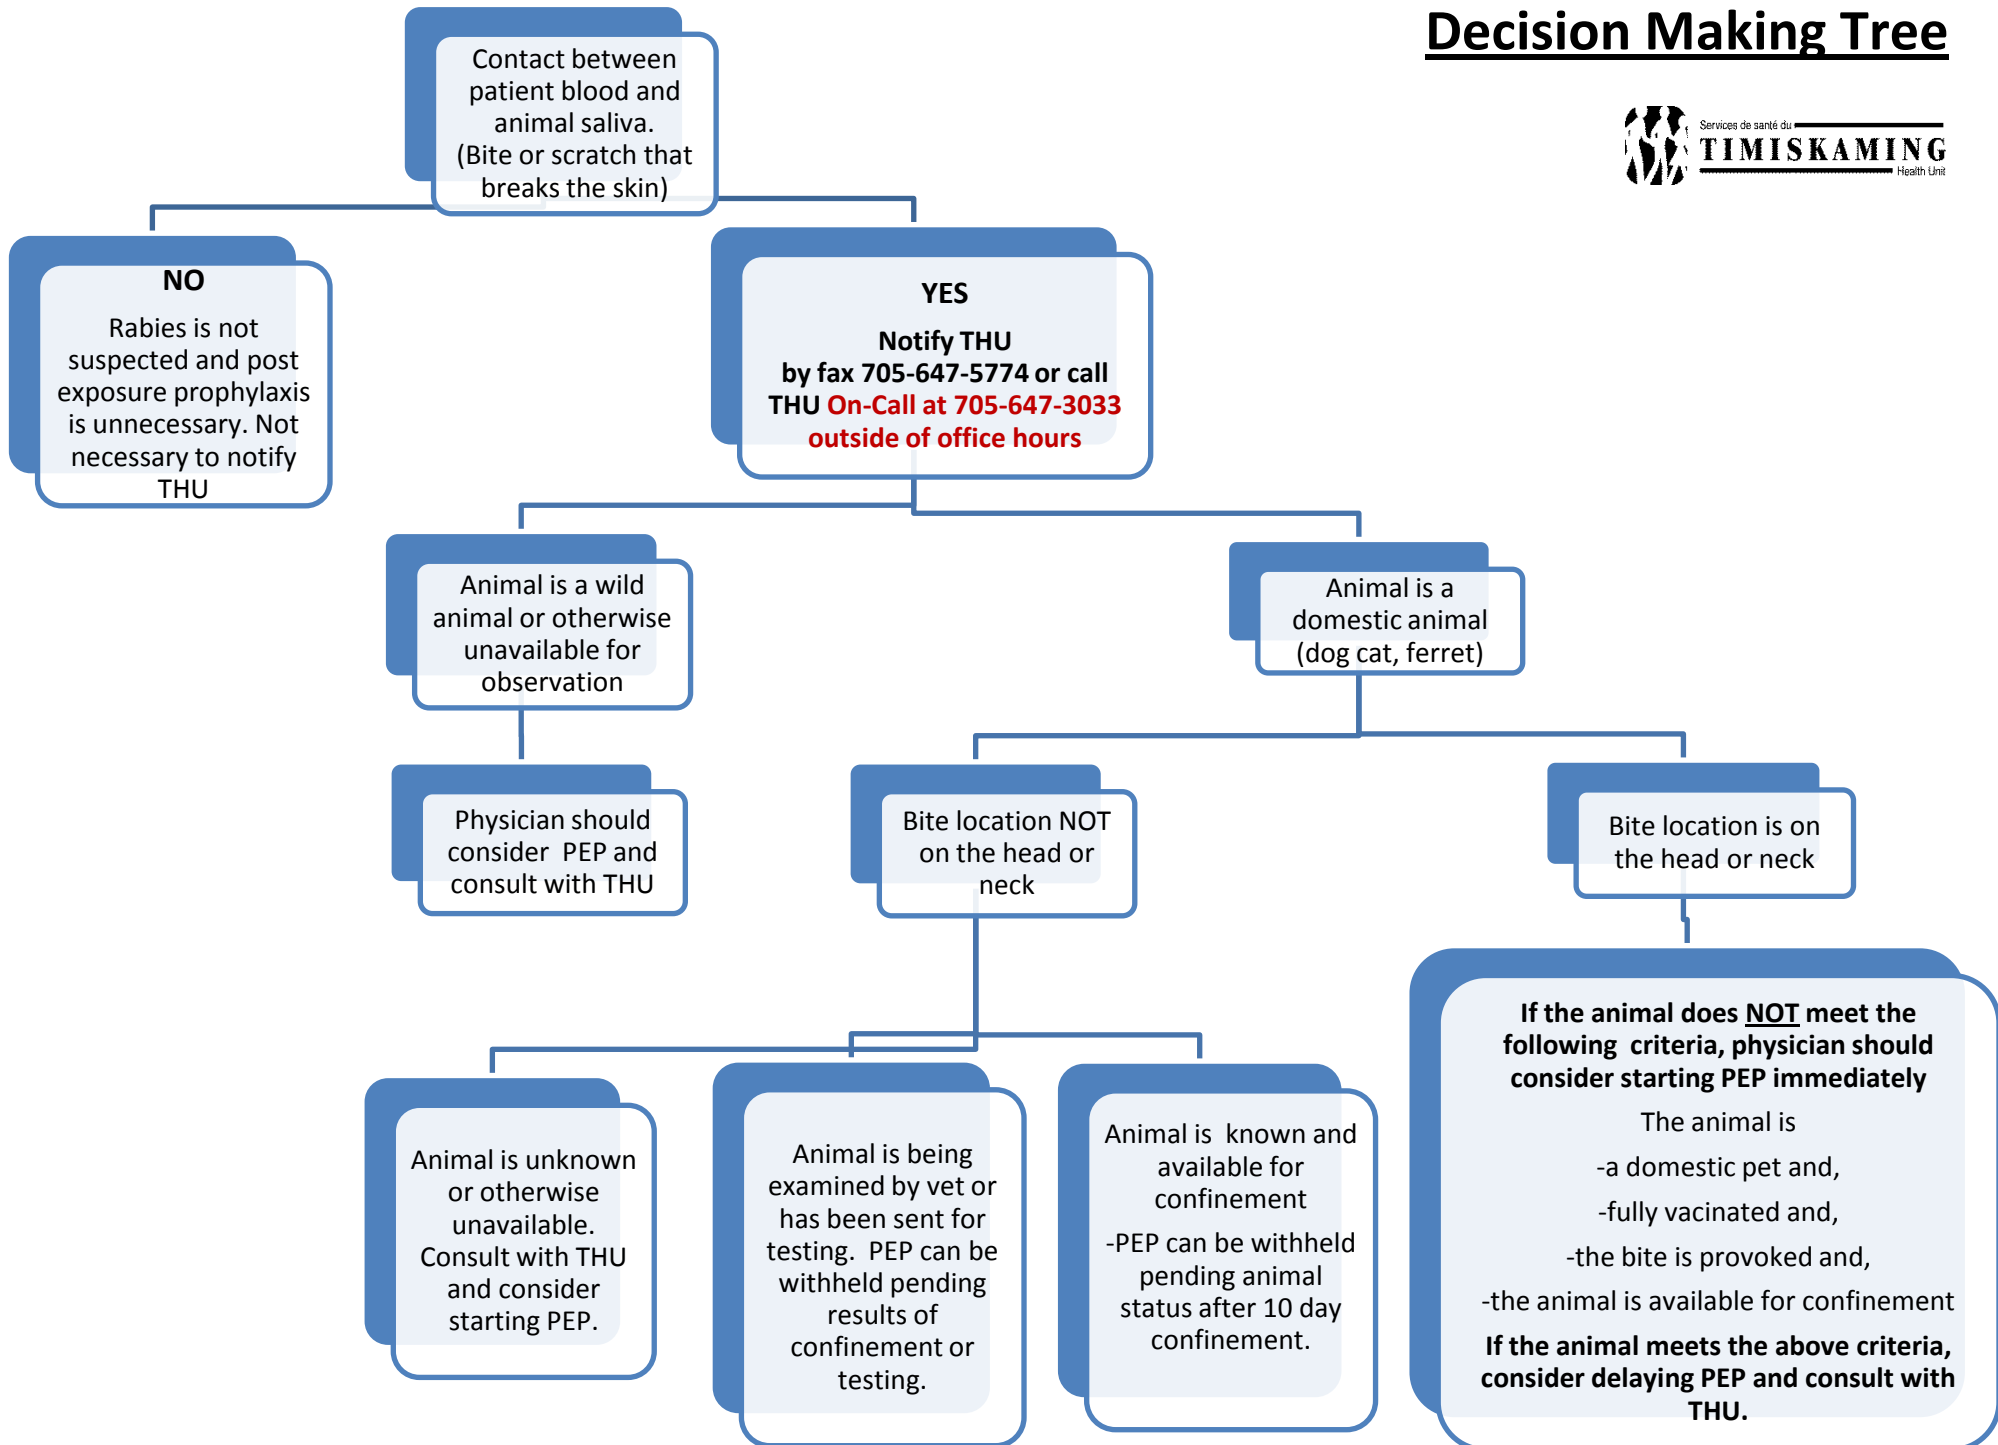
Decision Making Tree

Services de santé du TIMISKAMING Health Unit

Contact between patient blood and animal saliva. (Bite or scratch that breaks the skin)

NO

Rabies is not suspected and post exposure prophylaxis is unnecessary. Not necessary to notify THU

YES

Notify THU by fax 705-647-5774 or call THU On-Call at 705-647-3033 outside of office hours

Animal is a wild animal or otherwise unavailable for observation

Physician should consider PEP and consult with THU

Animal is a domestic animal (dog cat, ferret)

Bite location NOT on the head or neck

Bite location is on the head or neck

If the animal does NOT meet the following criteria, physician should consider starting PEP immediately

The animal is

-a domestic pet and,

-fully vacinated and,

-the bite is provoked and,

-the animal is available for confinement

If the animal meets the above criteria, consider delaying PEP and consult with THU.

Animal is unknown or otherwise unavailable. Consult with THU and consider starting PEP.

Animal is being examined by vet or has been sent for testing. PEP can be withheld pending results of confinement or testing.

Animal is known and available for confinement

-PEP can be withheld pending animal status after 10 day confinement.